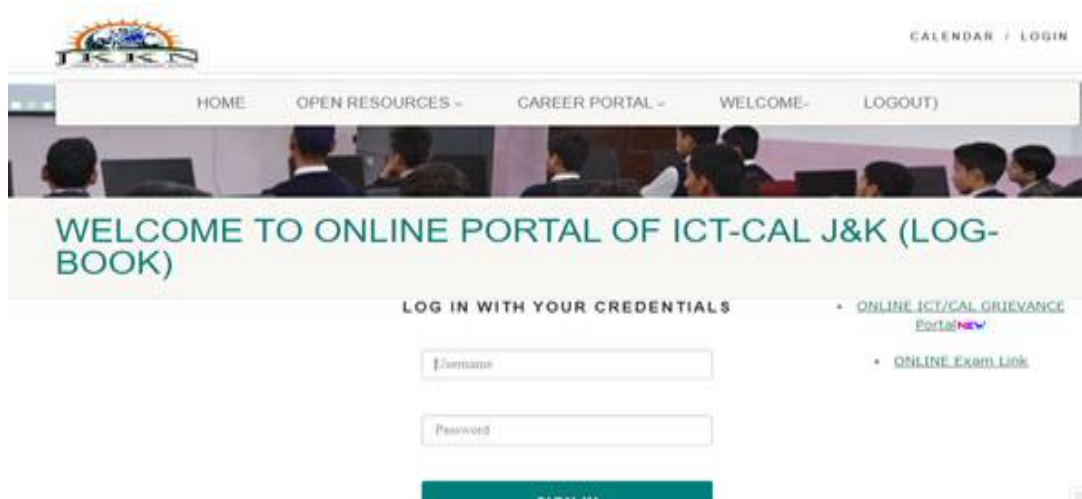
JKKN

CALENDAR / LOGIN

HOME OPEN RESOURCES - CAREER PORTAL - WELCOME- LOGOUT)

WELCOME TO ONLINE PORTAL OF ICT-CAL J&K (LOG-BOOK)

LOG IN WITH YOUR CREDENTIALS

- ONLINE ICT/CAL GRIEVANCE Portal NEW

- ONLINE Exam Link

Username

Password

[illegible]